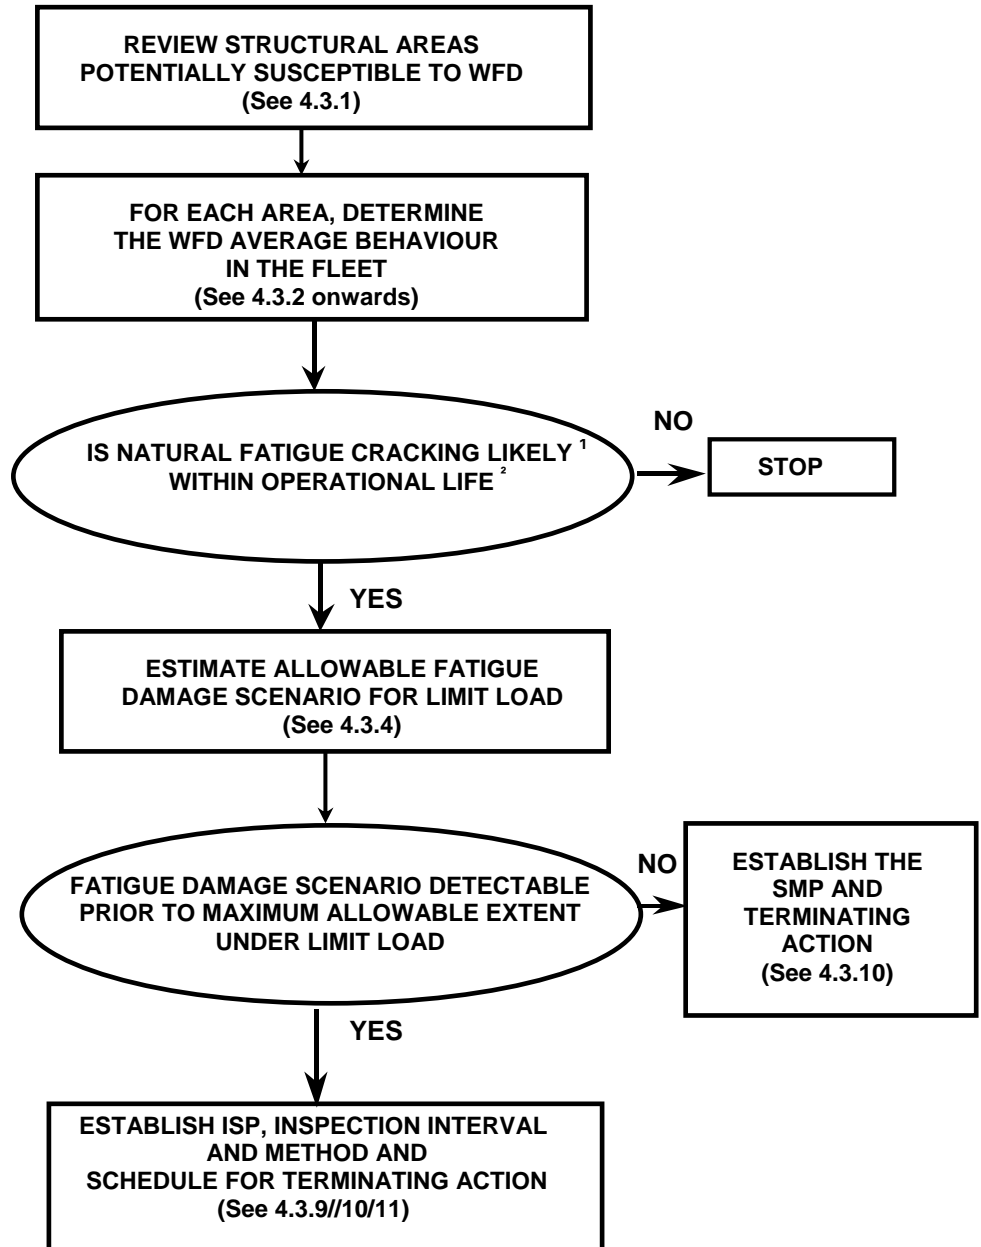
REVIEW STRUCTURAL AREAS POTENTIALLY SUSCEPTIBLE TO WFD (See 4.3.1)

FOR EACH AREA, DETERMINE THE WFD AVERAGE BEHAVIOUR IN THE FLEET (See 4.3.2 onwards)

IS NATURAL FATIGUE CRACKING LIKELY $^1$ WITHIN OPERATIONAL LIFE $^2$

NO

STOP

YES

ESTIMATE ALLOWABLE FATIGUE DAMAGE SCENARIO FOR LIMIT LOAD (See 4.3.4)

FATIGUE DAMAGE SCENARIO DETECTABLE PRIOR TO MAXIMUM ALLOWABLE EXTENT UNDER LIMIT LOAD

NO

ESTABLISH THE SMP AND TERMINATING ACTION (See 4.3.10)

YES

ESTABLISH ISP, INSPECTION INTERVAL AND METHOD AND SCHEDULE FOR TERMINATING ACTION (See 4.3.9//10/11)